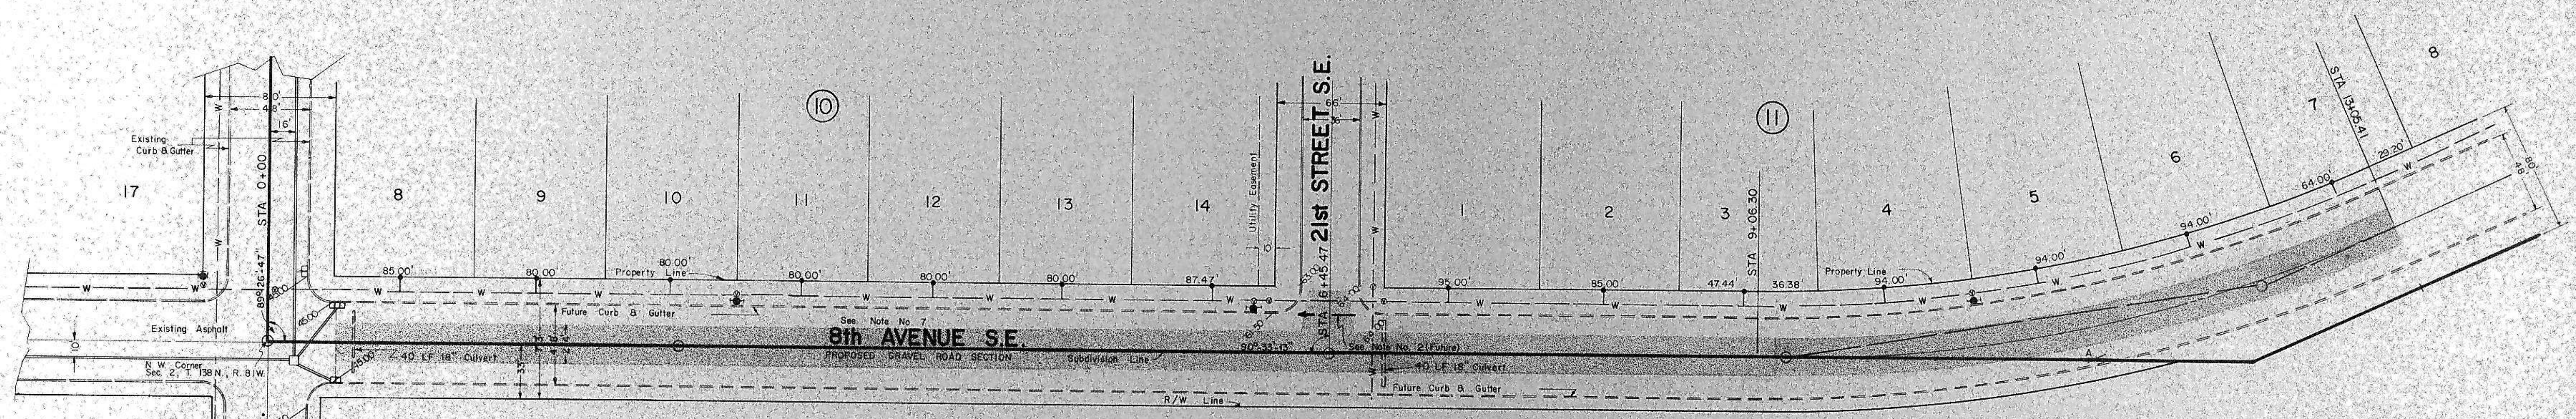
80'
48'
16'
Existing Curb & Gutter
STA 0+00
17
8
9
10
11
12
13
14
(10)
Utility Easement
21st STREET S.E.
66'
1
2
3
(11)
4
5
6
7
8
STA 13+05.41
STA 9+06.30
29.20'
64.00'
94.00'
94.00'
94.00'
80'
48'
85.00'
80.00'
80.00'
80.00'
80.00'
80.00'
87.47'
95.00'
85.00'
47.44
36.38
Property Line
Property Line
89°26'47"
Existing Asphalt
Future Curb & Gutter
See Note No. 7
8th AVENUE S.E.
PROPOSED GRAVEL ROAD SECTION
Subdivision Line
STA 6+45.47
90°35'15"
See Note No. 2 (Future)
40 LF 18" Culvert
40 LF 18" Culvert
Future Curb & Gutter
N.W. Corner Sec. 2, T. 138 N., R. 81 W.
R/W Line
10'
33'
W
A